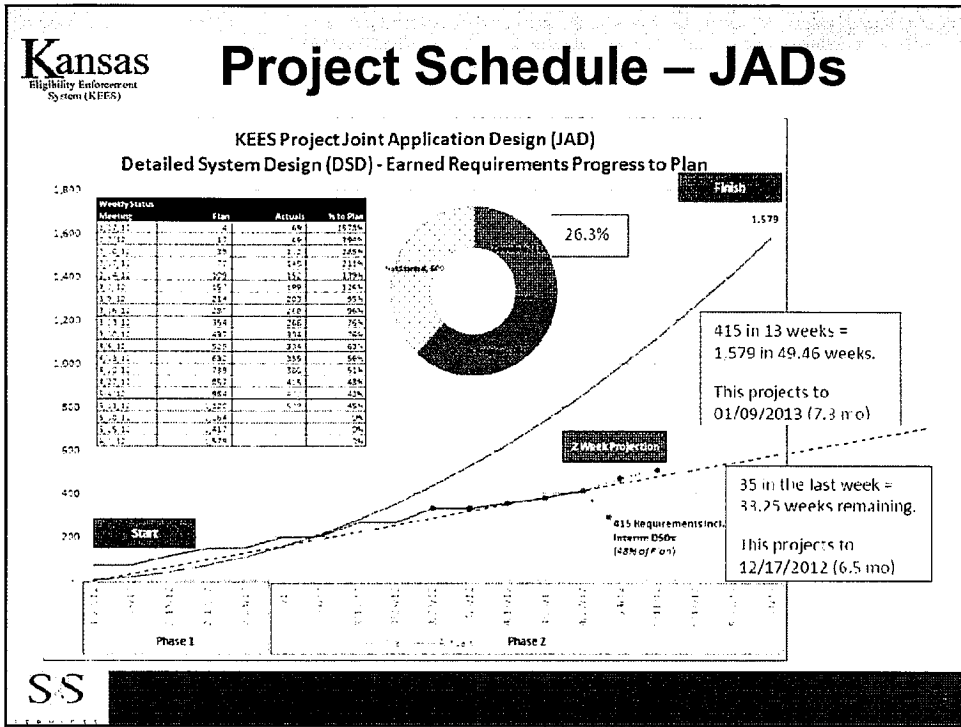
Kansas
Eligibility Enforcement System (KEES)

Project Schedule – JADs

KEES Project Joint Application Design (JAD)
Detailed System Design (DSD) - Earned Requirements Progress to Plan

| Weekly Status Meeting | Plan | Actuals | % to Plan |
|---|---|---|---|
| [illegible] | 4 | 69 | 1725% |
| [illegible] | 37 | 69 | 186% |
| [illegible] | 39 | 112 | 287% |
| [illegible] | 77 | 145 | 188% |
| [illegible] | 129 | 152 | 118% |
| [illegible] | 157 | 199 | 126% |
| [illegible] | 214 | 203 | 95% |
| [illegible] | 287 | 218 | 96% |
| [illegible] | 354 | 266 | 75% |
| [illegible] | 437 | 334 | 76% |
| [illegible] | 529 | 334 | 63% |
| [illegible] | 632 | 355 | 56% |
| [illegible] | 739 | 380 | 51% |
| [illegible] | 852 | 415 | 49% |
| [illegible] | 954 | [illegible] | 43% |
| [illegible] | 1,050 | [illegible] | 45% |
| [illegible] | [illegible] | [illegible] | 0% |
| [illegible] | 1,417 | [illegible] | 0% |
| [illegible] | 1,579 | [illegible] | 0% |

26.3%

Not Started, 600

Finish

1,579

1,800
1,600
1,400
1,200
1,000
800
600
400
200

415 in 13 weeks = 1,579 in 49.46 weeks.

This projects to 01/09/2013 (7.3 mo)

2 Week Projection

35 in the last week = 33.25 weeks remaining.

This projects to 12/17/2012 (6.5 mo)

Start

415 Requirements incl. Interim DSDs (48% of Plan)

Phase 1

Phase 2

SS